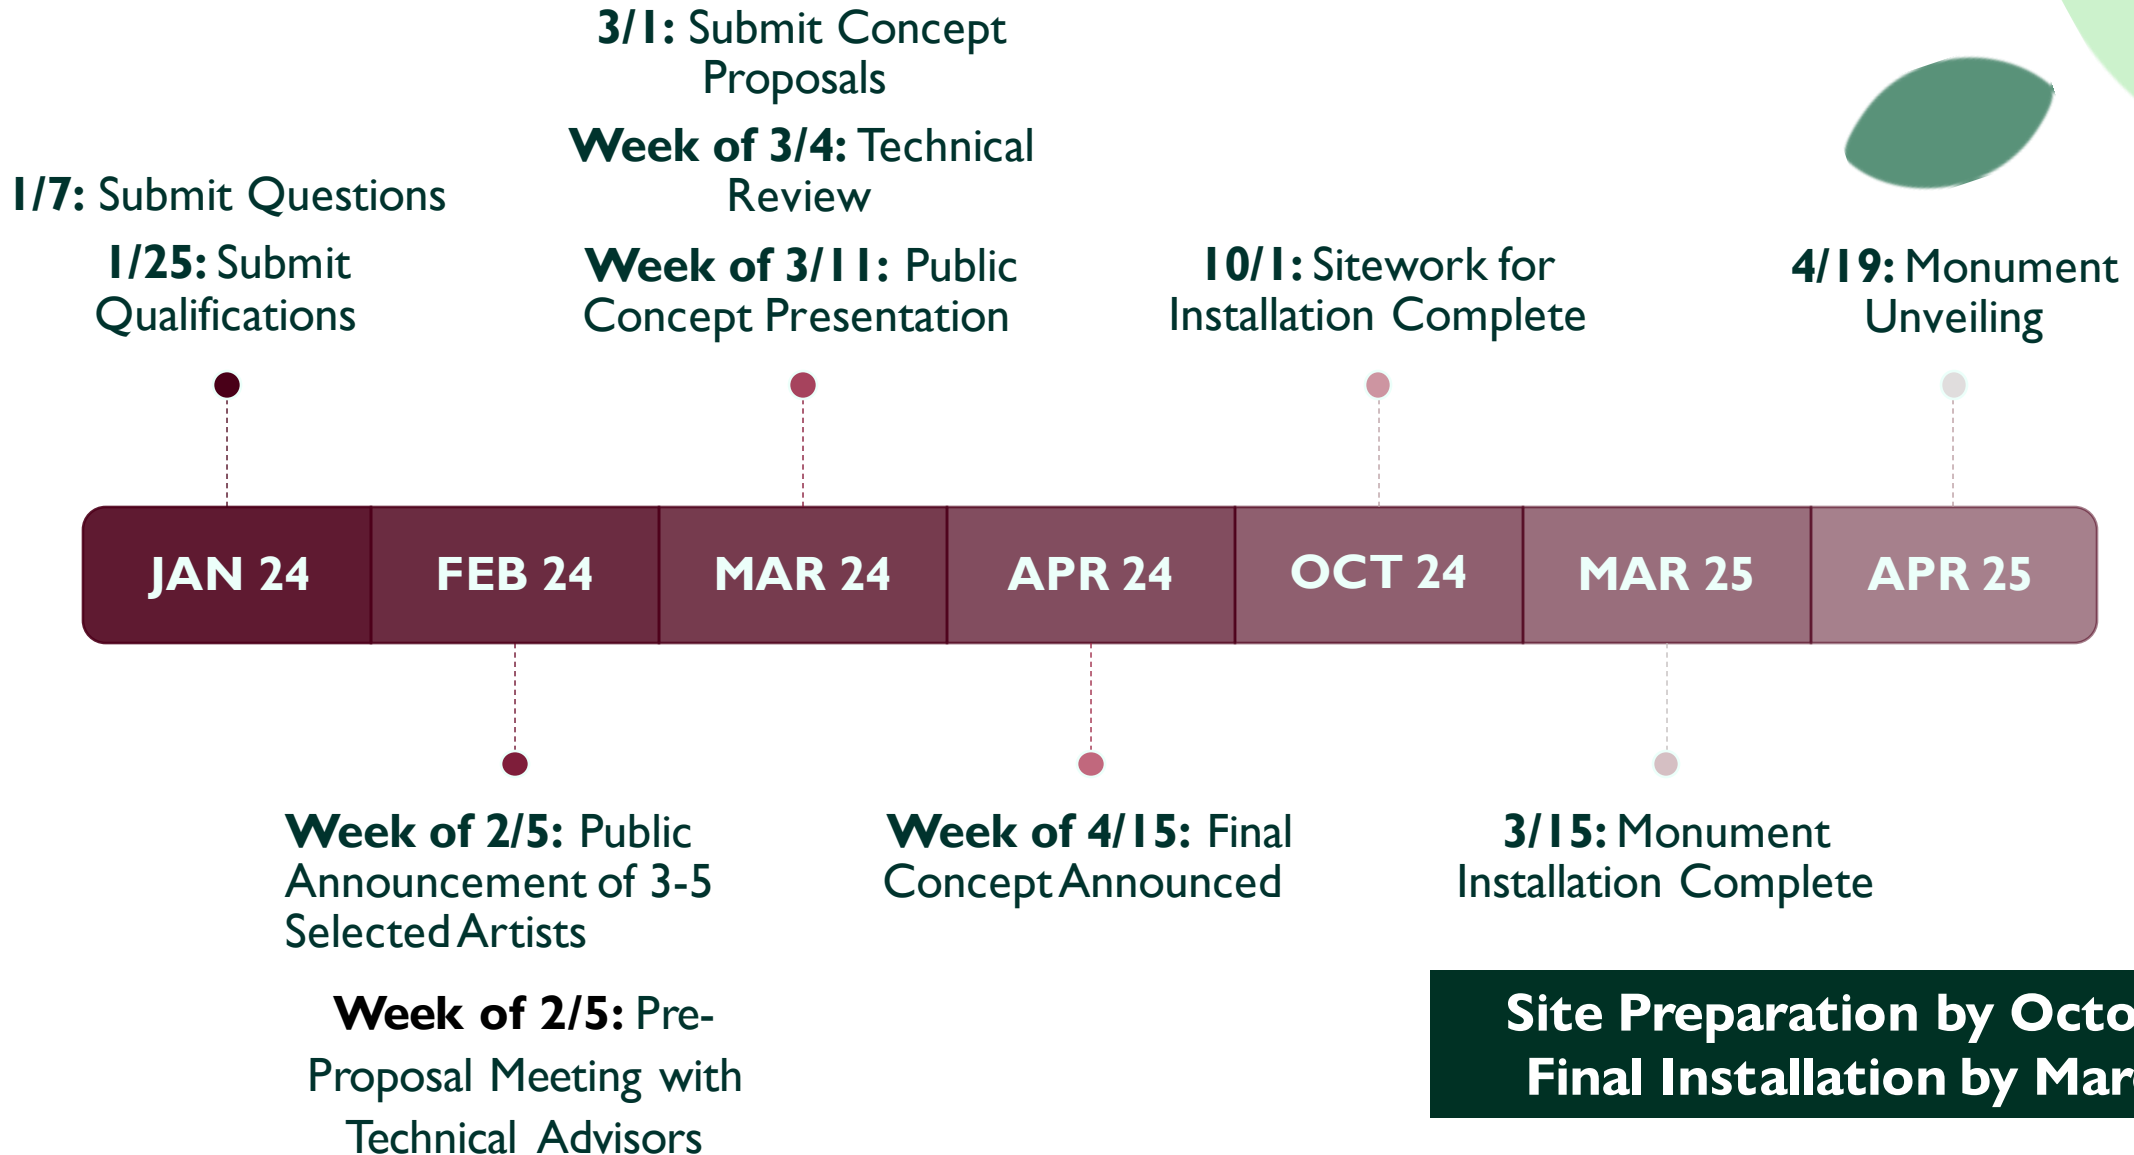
3/1: Submit Concept Proposals

Week of 3/4: Technical Review

1/7: Submit Questions

1/25: Submit Qualifications

Week of 3/11: Public Concept Presentation

10/1: Sitework for Installation Complete

4/19: Monument Unveiling

| JAN 24 | FEB 24 | MAR 24 | APR 24 | OCT 24 | MAR 25 | APR 25 |
|---|---|---|---|---|---|---|

Week of 2/5: Public Announcement of 3-5 Selected Artists

Week of 4/15: Final Concept Announced

3/15: Monument Installation Complete

Week of 2/5: Pre-Proposal Meeting with Technical Advisors

Site Preparation by Octo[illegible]
Final Installation by Mar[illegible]